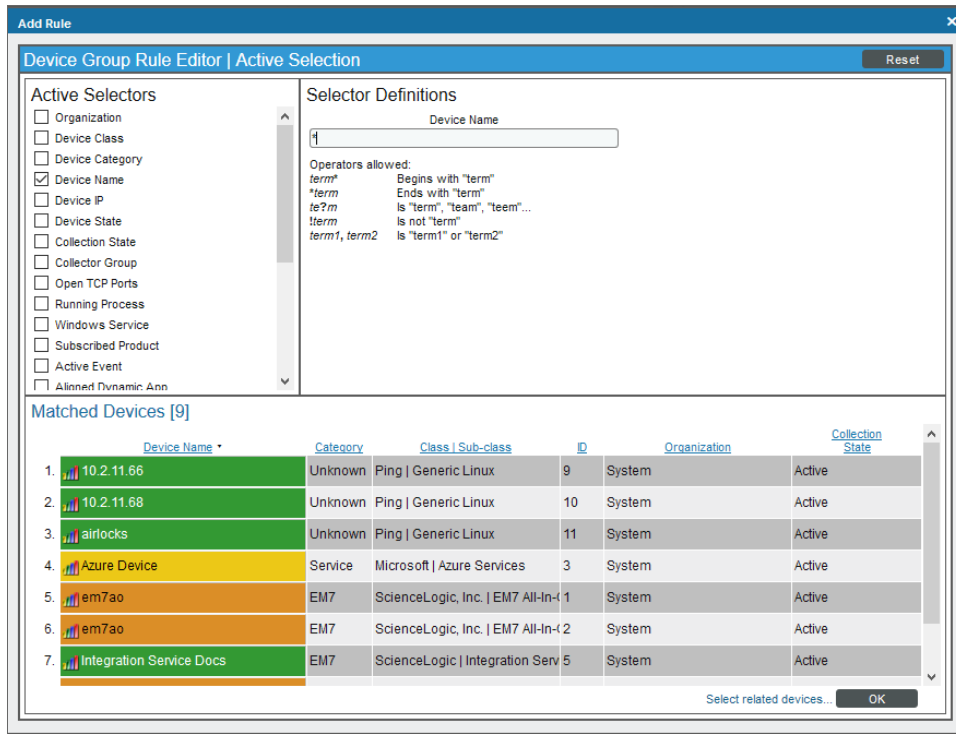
Add Rule

Device Group Rule Editor | Active Selection

Reset

Active Selectors

Organization
Device Class
Device Category
Device Name
Device IP
Device State
Collection State
Collector Group
Open TCP Ports
Running Process
Windows Service
Subscribed Product
Active Event
Aligned Dynamic App

Selector Definitions

Device Name

*

Operators allowed:
term* Begins with "term"
*term Ends with "term"
te?m Is "term", "team", "teem"...
!term Is not "term"
term1, term2 Is "term1" or "term2"

Matched Devices [9]

| | Device Name | Category | Class \| Sub-class | ID | Organization | Collection State |
|---|---|---|---|---|---|---|
| 1. | 10.2.11.66 | Unknown | Ping \| Generic Linux | 9 | System | Active |
| 2. | 10.2.11.68 | Unknown | Ping \| Generic Linux | 10 | System | Active |
| 3. | airlocks | Unknown | Ping \| Generic Linux | 11 | System | Active |
| 4. | Azure Device | Service | Microsoft \| Azure Services | 3 | System | Active |
| 5. | em7ao | EM7 | ScienceLogic, Inc. \| EM7 All-In-( | 1 | System | Active |
| 6. | em7ao | EM7 | ScienceLogic, Inc. \| EM7 All-In-( | 2 | System | Active |
| 7. | Integration Service Docs | EM7 | ScienceLogic \| Integration Serv | 5 | System | Active |

Select related devices...

OK